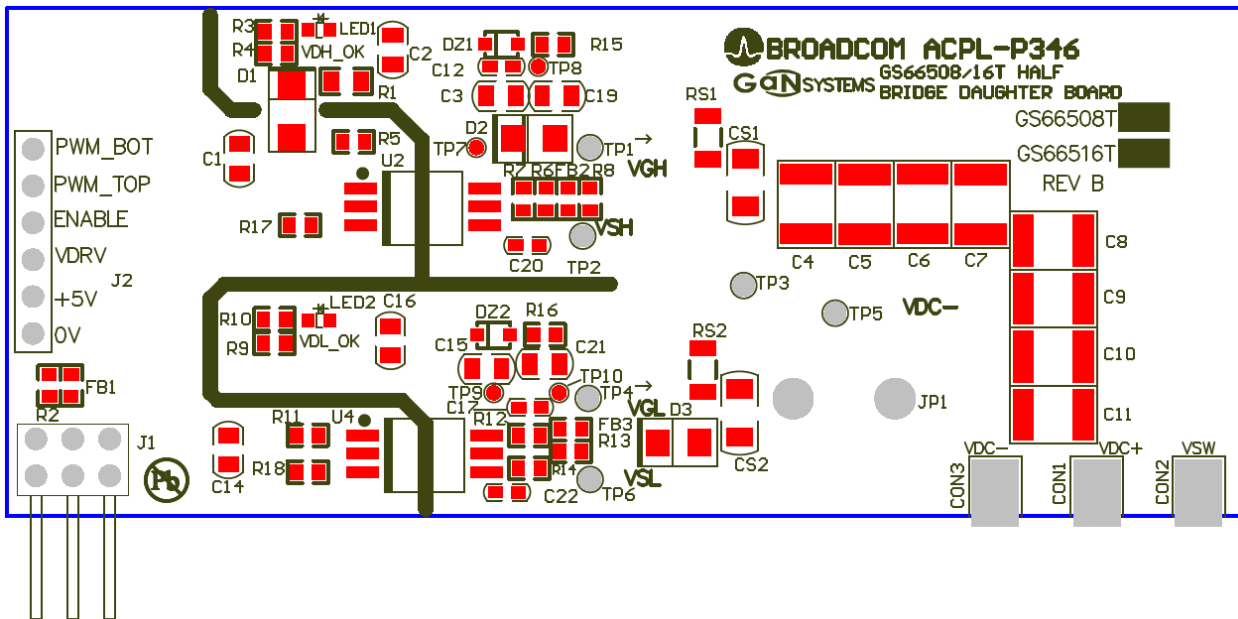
R3
R4
LED1
VDH_OK
C2
DZ1
R15
C12
TP8
D1
R1
C3
C19
BROADCOM ACPL-P346
GaN SYSTEMS GS66508/16T HALF BRIDGE DAUGHTER BOARD
RS1
GS66508T
GS66516T
REV B
R5
D2
TP7
TP1
CS1
VGH
C1
U2
R7 R6FB2 R8
PWM_BOT
PWM_TOP
ENABLE
VDRV
+5V
0V
J2
R17
VSH
C20
TP2
C4
C5
C6
C7
C8
C9
C10
C11
TP3
TP5
VDC−
LED2
C16
R10
R9
VDL_OK
DZ2
R16
C15
C21
RS2
TP9
TP10
TP4
FB1
R2
J1
R11
U4
C17
R12
FB3
R13
VGL
D3
JP1
C14
R18
R14
CS2
VSL
C22
TP6
VDC−
VDC+
VSW
CON3
CON1
CON2